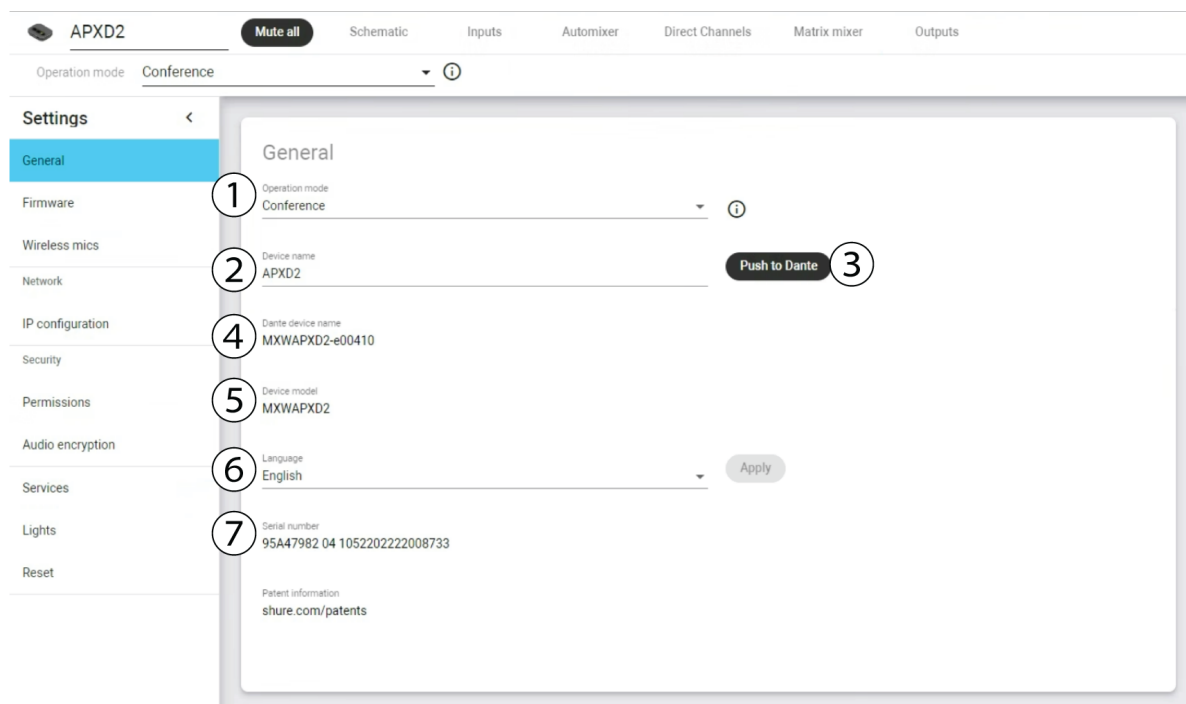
APXD2

Mute all Schematic Inputs Automixer Direct Channels Matrix mixer Outputs

Operation mode Conference

Settings <

General
Firmware
Wireless mics
Network
IP configuration
Security
Permissions
Audio encryption
Services
Lights
Reset

General

1
Operation mode
Conference

2
Device name
APXD2

Push to Dante 3

4
Dante device name
MXWAPXD2-e00410

5
Device model
MXWAPXD2

6
Language
English

Apply

7
Serial number
95A47982 04 1052202222008733

Patent information
shure.com/patents